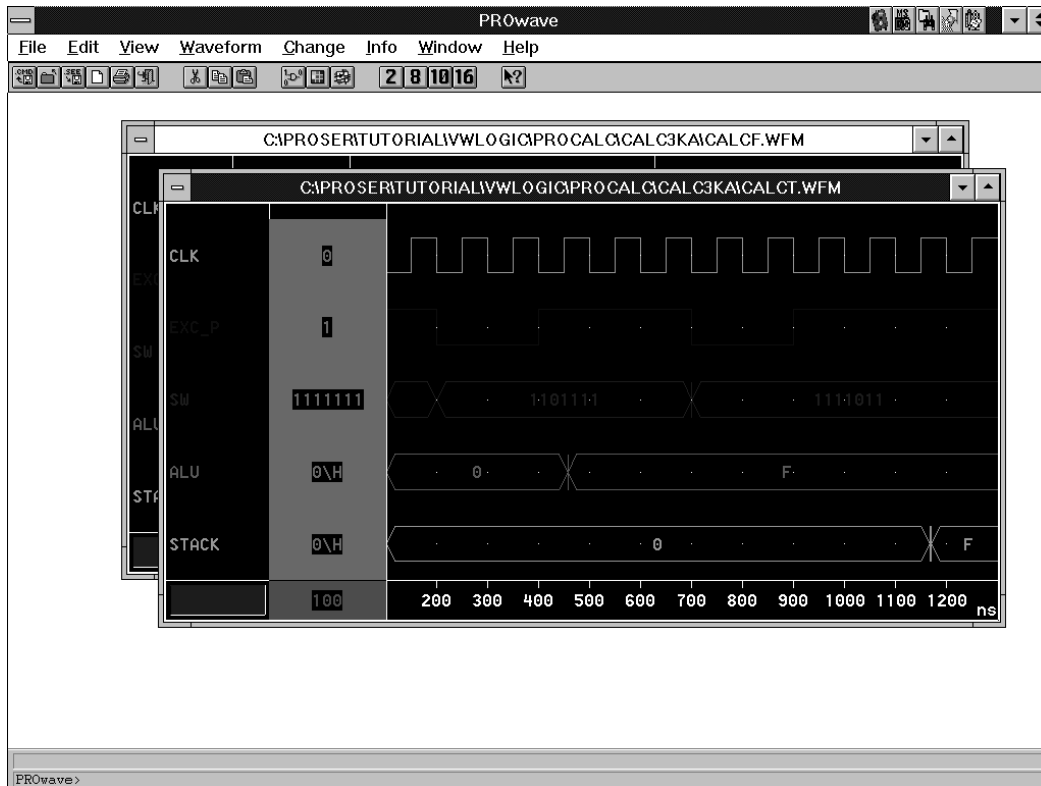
PROwave
File Edit View Waveform Change Info Window Help
2 8 10 16

C:\PROSER\TUTORIAL\VWLOGIC\PROCALC\CALC3KA\CALCF.WFM
CLK
EX
SW
ALU
STA

C:\PROSER\TUTORIAL\VWLOGIC\PROCALC\CALC3KA\CALCT.WFM
CLK 0
EXC_P 1
SW 1111111 1101111 1111011
ALU 0\H 0 F
STACK 0\H 0 F
100 200 300 400 500 600 700 800 900 1000 1100 1200 ns

PROwave>